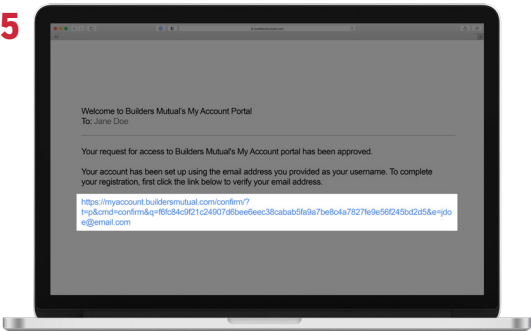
5

Welcome to Builders Mutual's My Account Portal
To: Jane Doe

Your request for access to Builders Mutual's My Account portal has been approved.

Your account has been set up using the email address you provided as your username. To complete your registration, first click the link below to verify your email address.

https://myaccount.buildersmutual.com/confirm/?t=p&cmd=confirm&q=f6fc84c9f21c24907d6bee6eec38cabab5fa9a7be8c4a7827fe9e56f245bd2d5&e=jdoe@email.com